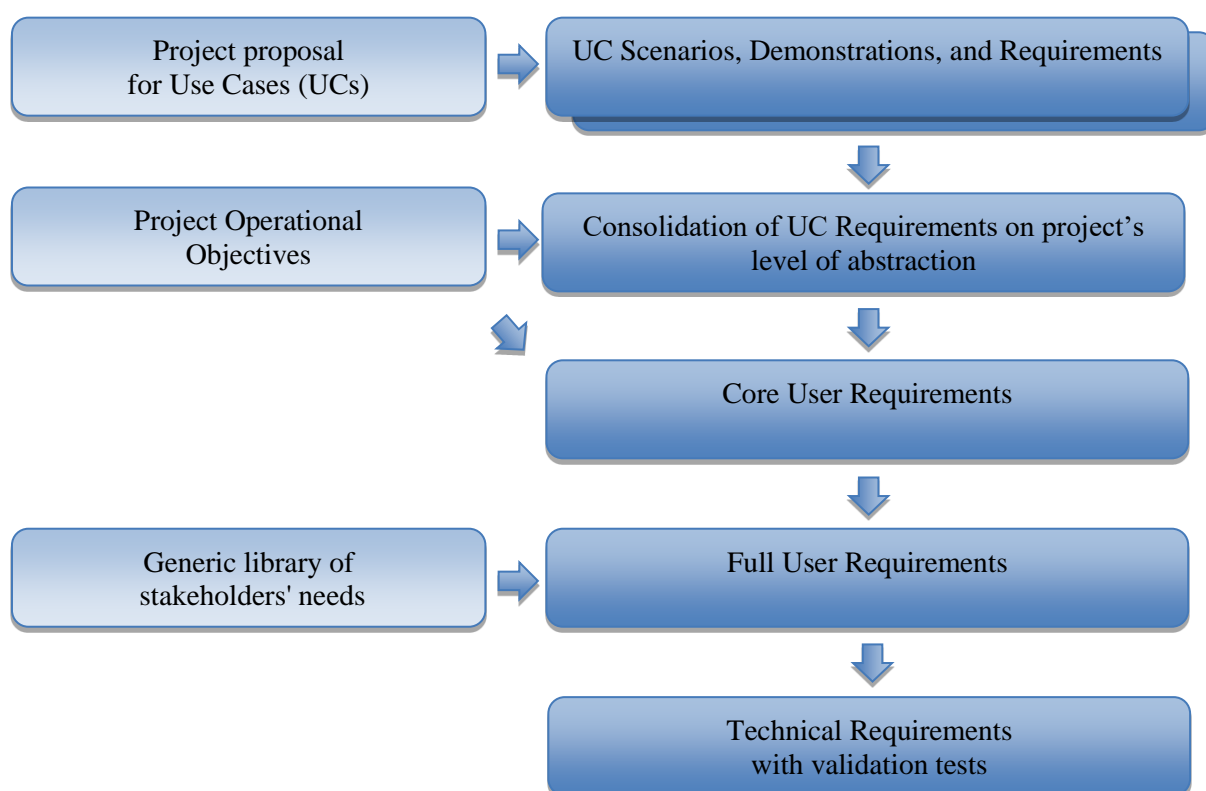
Project proposal for Use Cases (UCs)

UC Scenarios, Demonstrations, and Requirements

Project Operational Objectives

Consolidation of UC Requirements on project's level of abstraction

Core User Requirements

Generic library of stakeholders' needs

Full User Requirements

Technical Requirements with validation tests